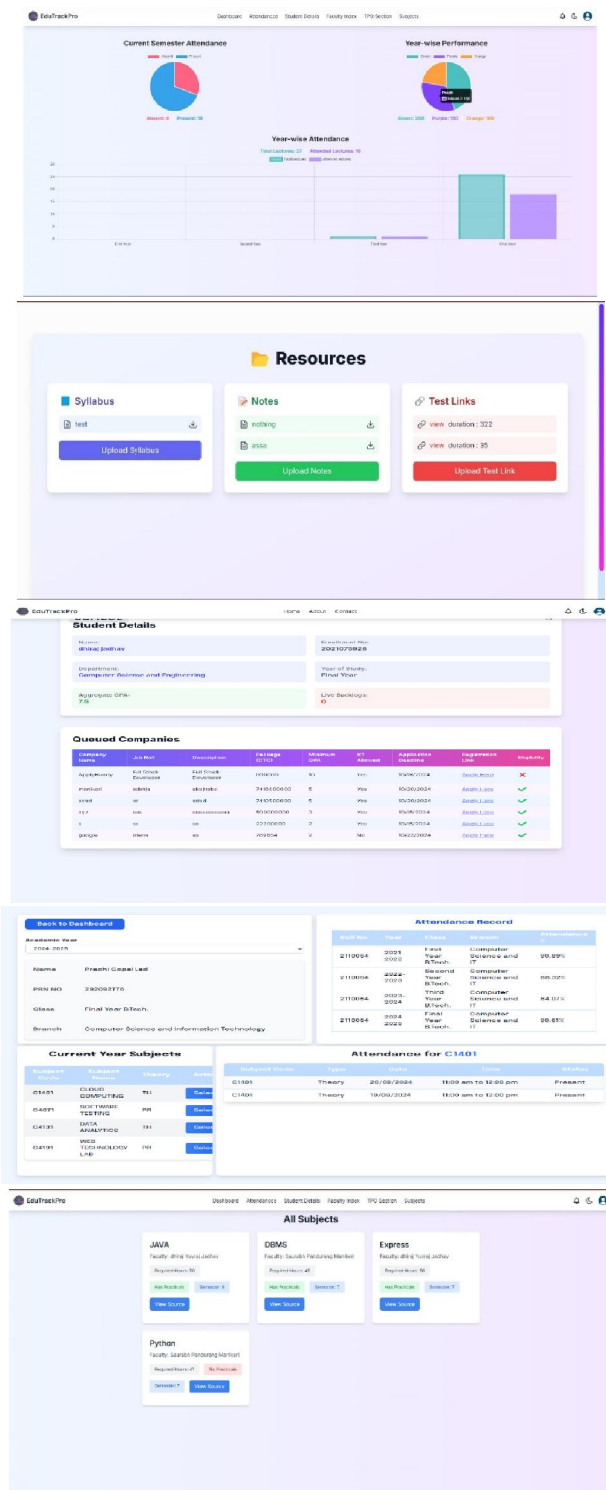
EduTrackPro

Dashboard Attendance Student Details Faculty Index TPO Section Subjects

Current Semester Attendance

Absent: 8 Present: 18

Year-wise Performance

Green: 200 Purple: 150 Orange: 100

Year-wise Attendance

Total Lectures: 27 Attended Lectures: 18

First Year Second Year Third Year Final Year

Resources

Syllabus

test

Upload Syllabus

Notes

nothing

assa

Upload Notes

Test Links

view duration : 322

view duration : 35

Upload Test Link

EduTrackPro

Home About Contact

Student Details

Name:
dhiraj jadhav

Enrollment No:
2021075828

Department:
Computer Science and Engineering

Year of Study:
Final Year

Aggregate CPA:
7.5

Live Backlogs:
0

Queued Companies

| Company Name | Job Role | Description | Package (CTC) | Minimum CPA | KT Allowed | Application Deadline | Registration Link | Eligibility |
|---|---|---|---|---|---|---|---|---|
| ApplyKeeny | Full Stack Developer | Full Stack Developer | 000000 | 10 | Yes | 10/06/2024 | Apply Here | ✗ |
| mahindi | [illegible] | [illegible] | 2410000000 | 5 | Yes | 10/26/2024 | Apply Here | ✓ |
| smat | ai | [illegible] | 2410000000 | 5 | Yes | 10/26/2024 | Apply Here | ✓ |
| xyz | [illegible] | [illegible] | 500000000 | 3 | Yes | 10/25/2024 | Apply Here | ✓ |
| c | ss | ss | 22100000 | 2 | Yes | 10/25/2024 | Apply Here | ✓ |
| google | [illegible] | ss | 209054 | 2 | No | 10/22/2024 | Apply Here | ✓ |

Back to Dashboard

Academic Year
2024-2025

Name Prachi Gopal Lad

PRN NO 2120921776

Class Final Year B.Tech.

Branch Computer Science and Information Technology

Attendance Record

| Roll No | Year | Class | Branch | Attendance % |
|---|---|---|---|---|
| 2110064 | 2021-2022 | First Year B.Tech. | Computer Science and IT | 90.89% |
| 2110064 | 2022-2023 | Second Year B.Tech. | Computer Science and IT | 86.00% |
| 2110064 | 2023-2024 | Third Year B.Tech. | Computer Science and IT | 84.07% |
| 2110064 | 2024-2025 | Final Year B.Tech. | Computer Science and IT | 90.81% |

Current Year Subjects

| Subject Code | Subject Name | Theory | Action |
|---|---|---|---|
| C4101 | CLOUD COMPUTING | TH | Select |
| C4071 | SOFTWARE TESTING | PR | Select |
| C4131 | DATA ANALYTICS | TH | Select |
| C4191 | WEB TECHNOLOGY LAB | PR | Select |

Attendance for C1401

| Subject Code | Type | Date | Time | Status |
|---|---|---|---|---|
| C1401 | Theory | 20/09/2024 | 11:00 am to 12:00 pm | Present |
| C1401 | Theory | 19/09/2024 | 11:00 am to 12:00 pm | Present |

EduTrackPro

Dashboard Attendance Student Details Faculty Index TPO Section Subjects

All Subjects

JAVA
Faculty: dhiraj Yuvraj Jadhav
Required Hours: 50
Has Practicals Semester: 5
View Source

DBMS
Faculty: Saurabh Pandurang Mankari
Required Hours: 40
Has Practicals Semester: 7
View Source

Express
Faculty: dhiraj Yuvraj Jadhav
Required Hours: 50
Has Practicals Semester: 7
View Source

Python
Faculty: Saurabh Pandurang Mankari
Required Hours: 41 No Practicals
Semester: 7 View Source